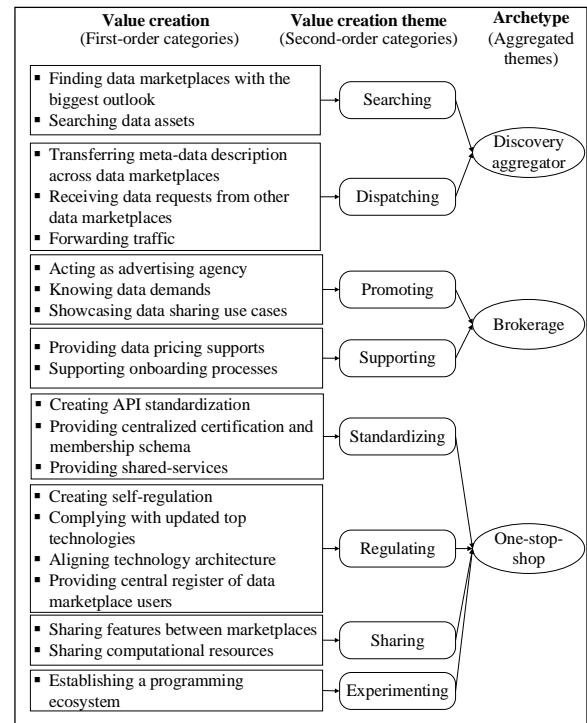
**Value creation**
(First-order categories)

**Value creation theme**
(Second-order categories)

**Archetype**
(Aggregated themes)

▪ Finding data marketplaces with the biggest outlook
▪ Searching data assets

Searching

▪ Transferring meta-data description across data marketplaces
▪ Receiving data requests from other data marketplaces
▪ Forwarding traffic

Dispatching

Discovery aggregator

▪ Acting as advertising agency
▪ Knowing data demands
▪ Showcasing data sharing use cases

Promoting

▪ Providing data pricing supports
▪ Supporting onboarding processes

Supporting

Brokerage

▪ Creating API standardization
▪ Providing centralized certification and membership schema
▪ Providing shared-services

Standardizing

▪ Creating self-regulation
▪ Complying with updated top technologies
▪ Aligning technology architecture
▪ Providing central register of data marketplace users

Regulating

One-stop-shop

▪ Sharing features between marketplaces
▪ Sharing computational resources

Sharing

▪ Establishing a programming ecosystem

Experimenting